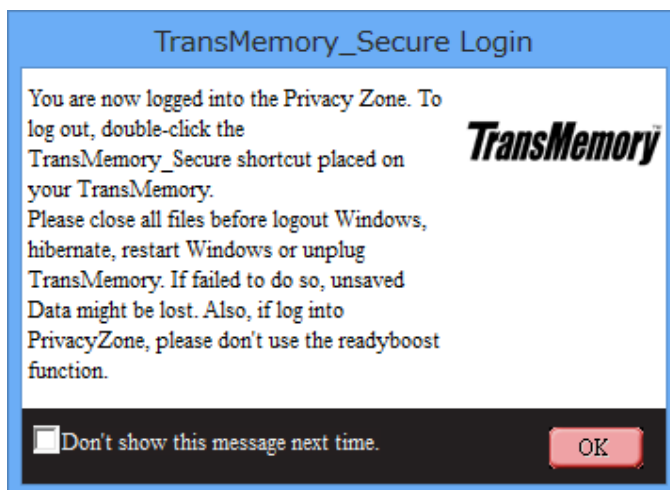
TransMemory_Secure Login

You are now logged into the Privacy Zone. To log out, double-click the TransMemory_Secure shortcut placed on your TransMemory.
Please close all files before logout Windows, hibernate, restart Windows or unplug TransMemory. If failed to do so, unsaved Data might be lost. Also, if log into PrivacyZone, please don't use the readyboost function.

TransMemory

Don't show this message next time.

OK